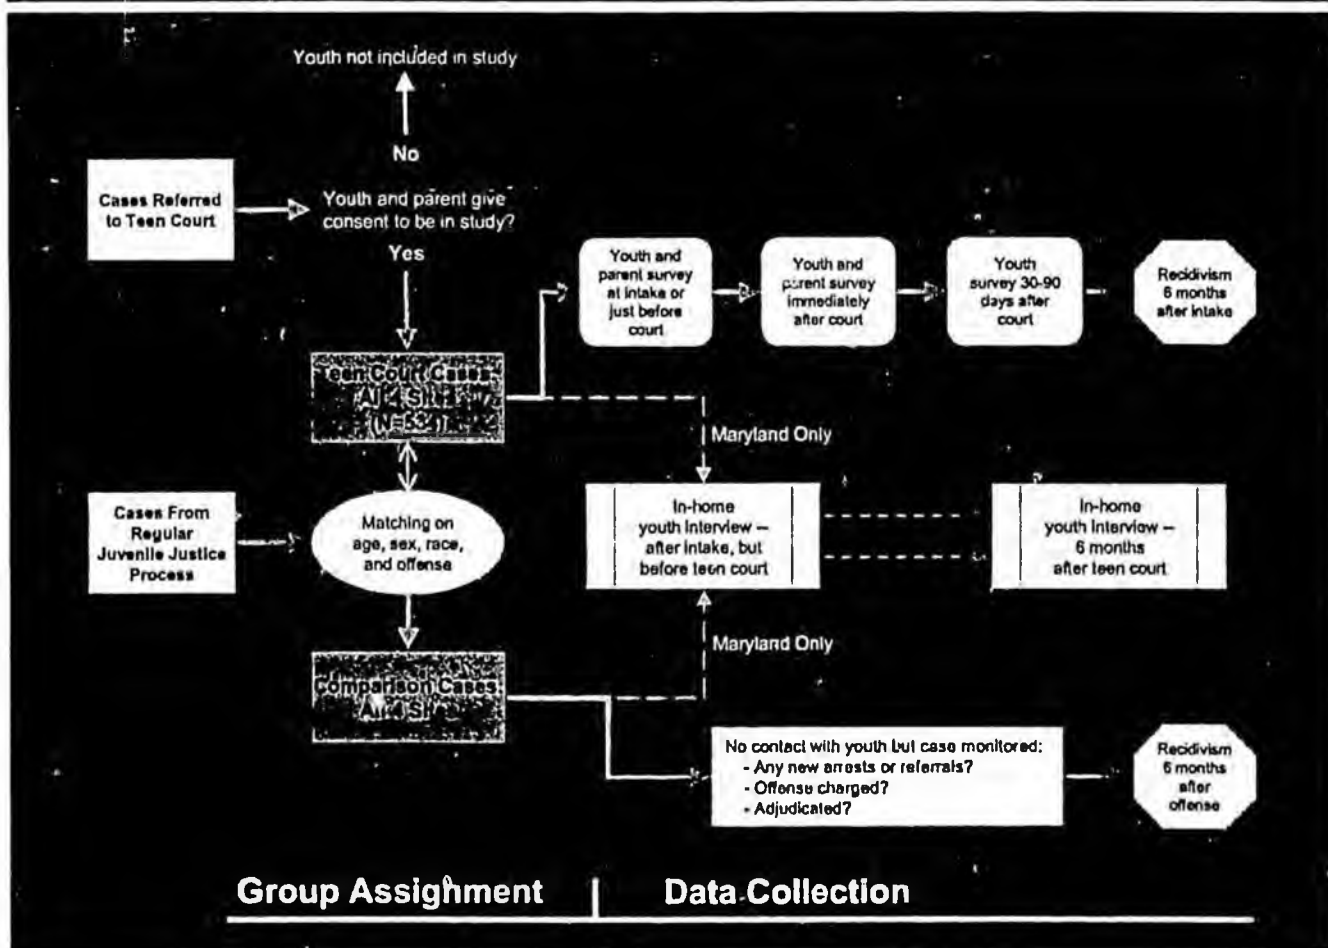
Youth not included in study

No

Cases Referred to Teen Court

Youth and parent give consent to be in study?

Yes

Teen Court Cases: All 4 Sites (N=534)

Youth and parent survey at intake or just before court

Youth and parent survey immediately after court

Youth survey 30-90 days after court

Recidivism 6 months after intake

Maryland Only

Cases From Regular Juvenile Justice Process

Matching on age, sex, race, and offense

In-home youth interview – after intake, but before teen court

In-home youth interview – 6 months after teen court

Maryland Only

Comparison Cases: All 4 Sites

No contact with youth but case monitored:
- Any new arrests or referrals?
- Offense charged?
- Adjudicated?

Recidivism 6 months after offense

Group Assignment | Data Collection